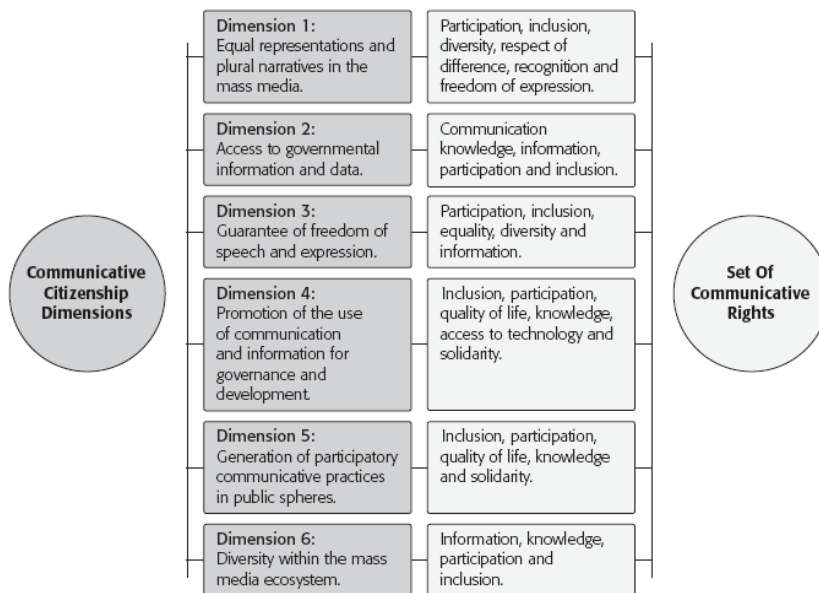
Communicative Citizenship Dimensions

Dimension 1:
Equal representations and plural narratives in the mass media.

Participation, inclusion, diversity, respect of difference, recognition and freedom of expression.

Dimension 2:
Access to governmental information and data.

Communication knowledge, information, participation and inclusion.

Dimension 3:
Guarantee of freedom of speech and expression.

Participation, inclusion, equality, diversity and information.

Dimension 4:
Promotion of the use of communication and information for governance and development.

Inclusion, participation, quality of life, knowledge, access to technology and solidarity.

Dimension 5:
Generation of participatory communicative practices in public spheres.

Inclusion, participation, quality of life, knowledge and solidarity.

Dimension 6:
Diversity within the mass media ecosystem.

Information, knowledge, participation and inclusion.

Set Of Communicative Rights